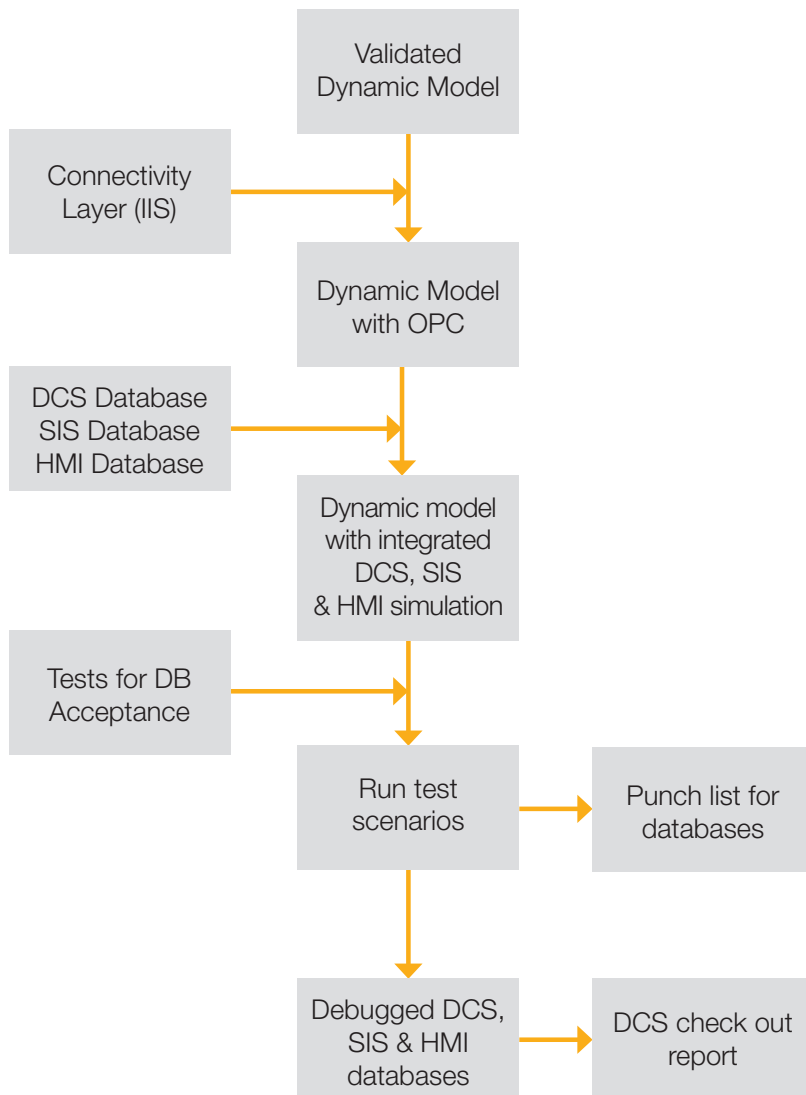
Validated Dynamic Model

Connectivity Layer (IIS)

Dynamic Model with OPC

DCS Database
SIS Database
HMI Database

Dynamic model with integrated DCS, SIS & HMI simulation

Tests for DB Acceptance

Run test scenarios

Punch list for databases

Debugged DCS, SIS & HMI databases

DCS check out report